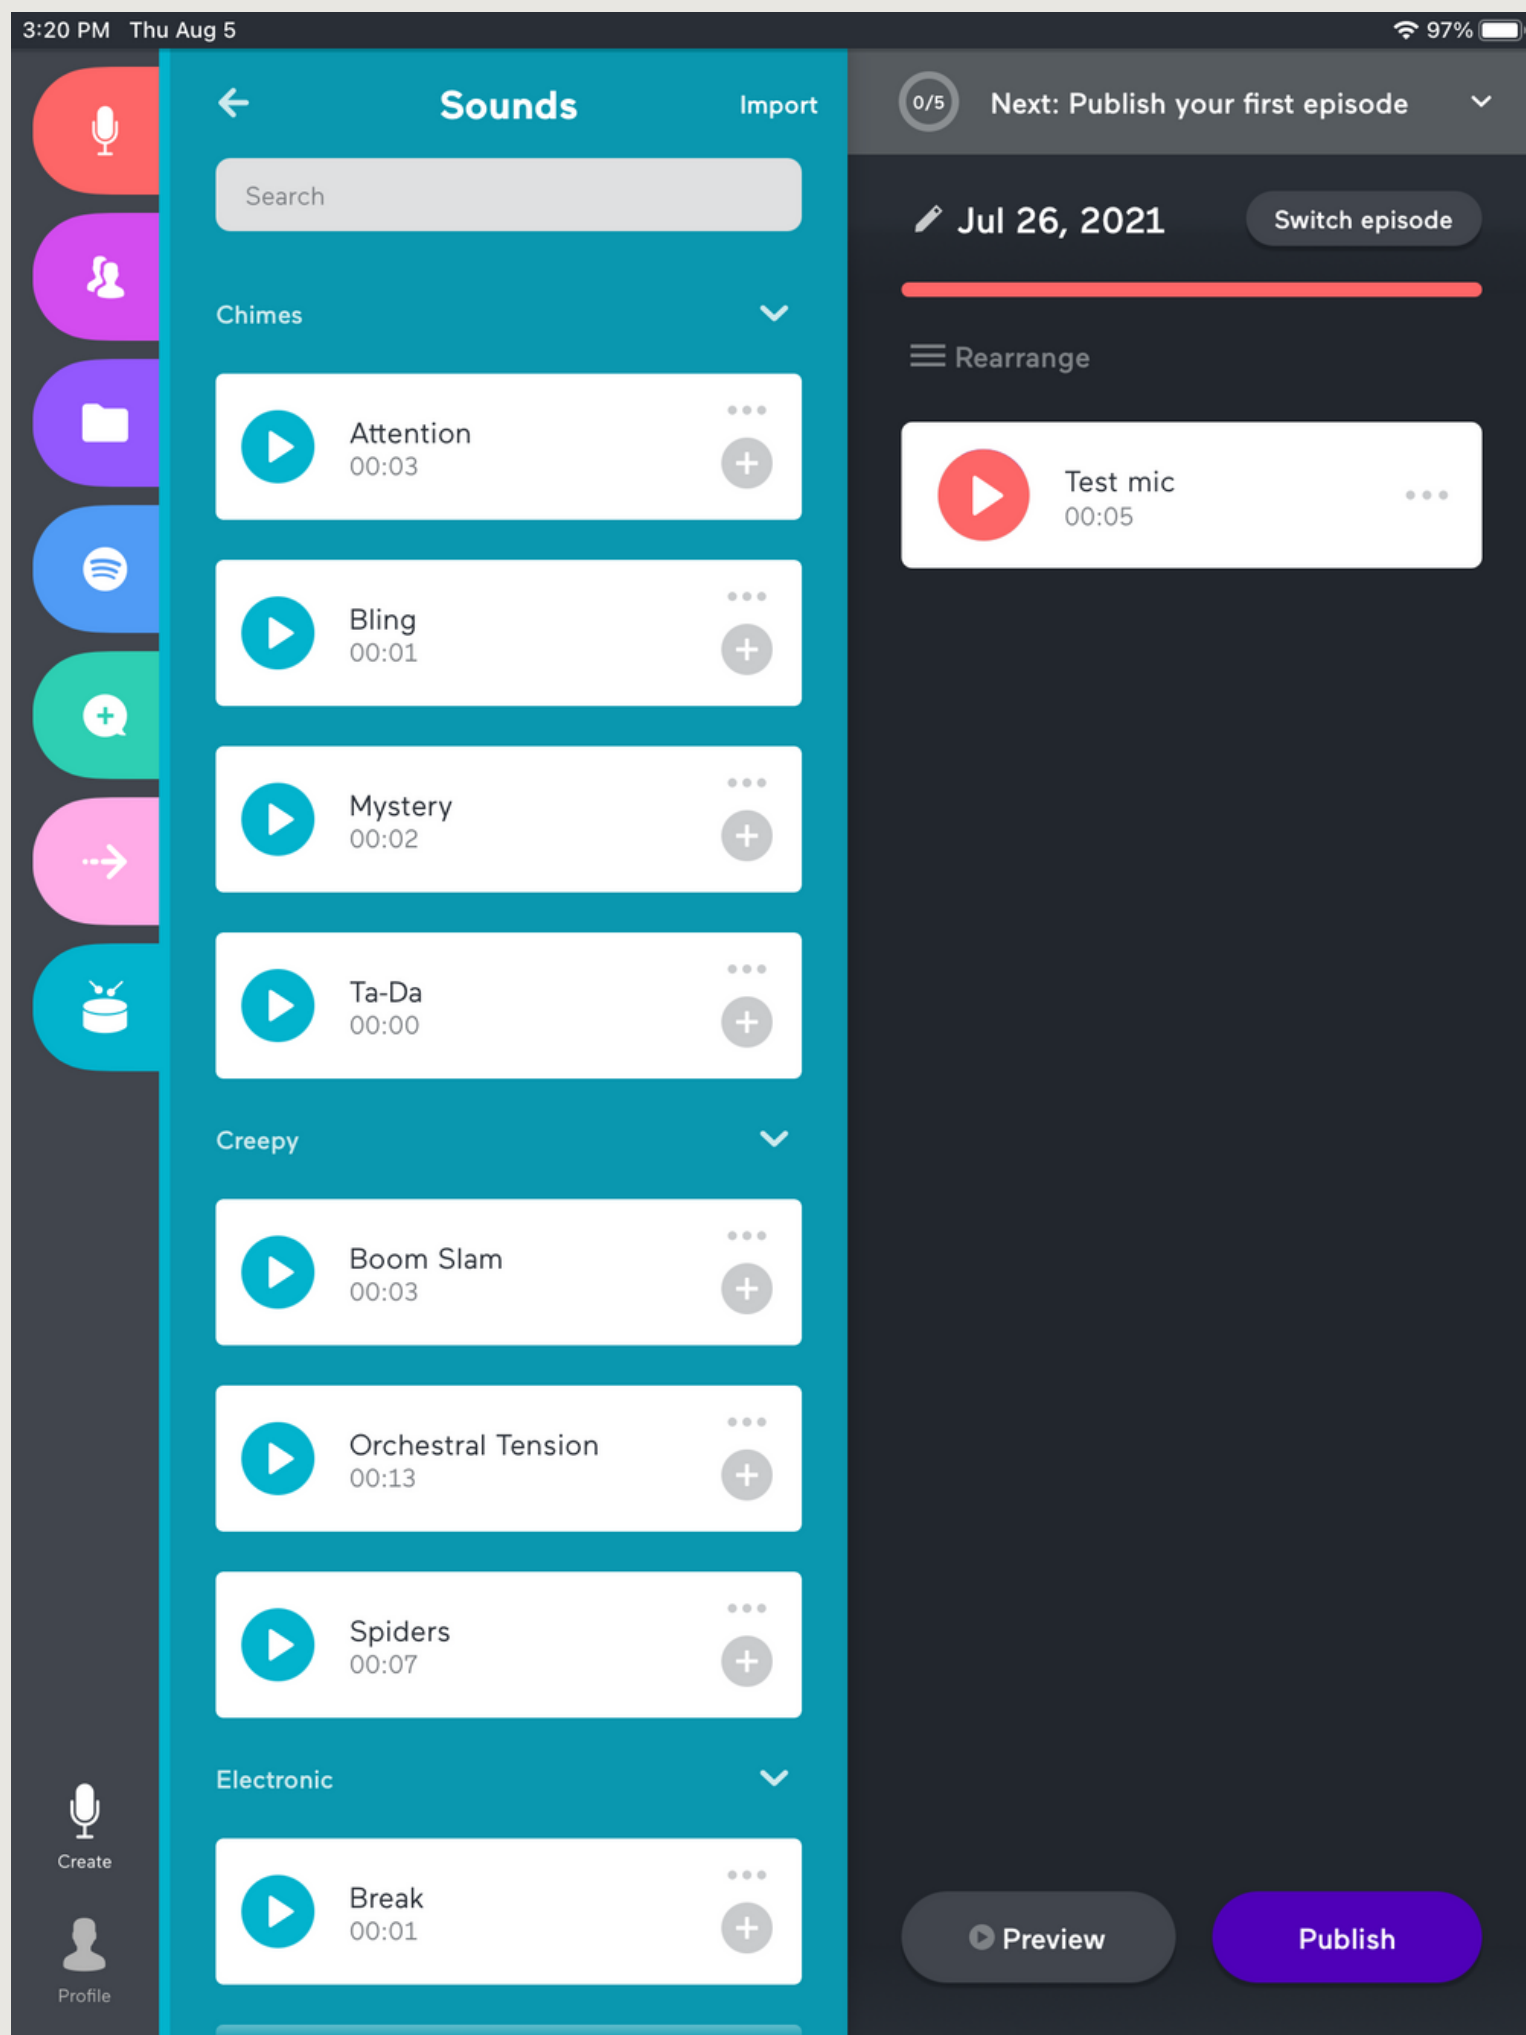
3:20 PM Thu Aug 5

97%

Sounds

Import

Search

Chimes

Attention
00:03

Bling
00:01

Mystery
00:02

Ta-Da
00:00

Creepy

Boom Slam
00:03

Orchestral Tension
00:13

Spiders
00:07

Electronic

Break
00:01

Create

Profile

0/5

Next: Publish your first episode

Jul 26, 2021

Switch episode

Rearrange

Test mic
00:05

Preview

Publish